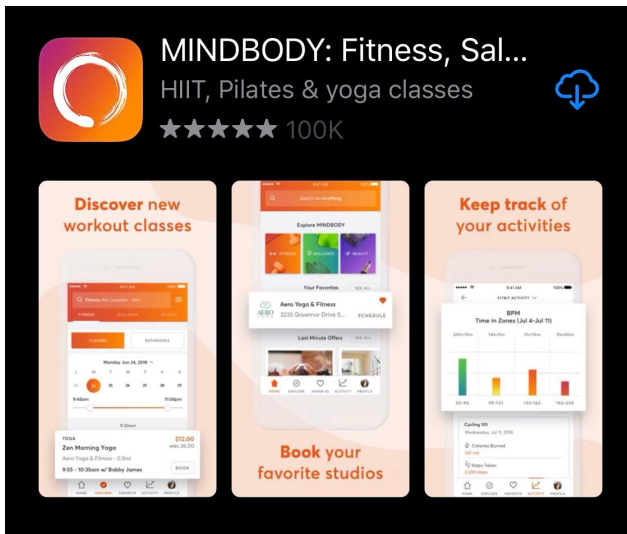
MINDBODY: Fitness, Sal...
HIIT, Pilates & yoga classes
★★★★★ 100K

Discover new workout classes

Fitness, My Location · Sun
FITNESS WELLNESS BEAUTY
CLASSES BUSINESSES
Monday Jun 24, 2018
9:40am 11:00pm
YOGA
Zen Morning Yoga
$12.00
Aero Yoga & Fitness · 0.5mi
9:55 - 10:35am w/ Bobby James
BOOK
HOME EXPLORE FAVORITE ACTIVITY PROFILE

Search for Anything
Explore MINDBODY
FITNESS WELLNESS BEAUTY
Your Favorites
Aero Yoga & Fitness
3233 Governor Drive S...
SCHEDULE
Last Minute Offers
SEE ALL
HOME EXPLORE FAVORITE ACTIVITY PROFILE

Book your favorite studios

Keep track of your activities

BPM
Time in Zones (Jul 4-Jul 11)
Cycling 101
Calories Burned
Steps Taken
HOME EXPLORE FAVORITE ACTIVITY PROFILE